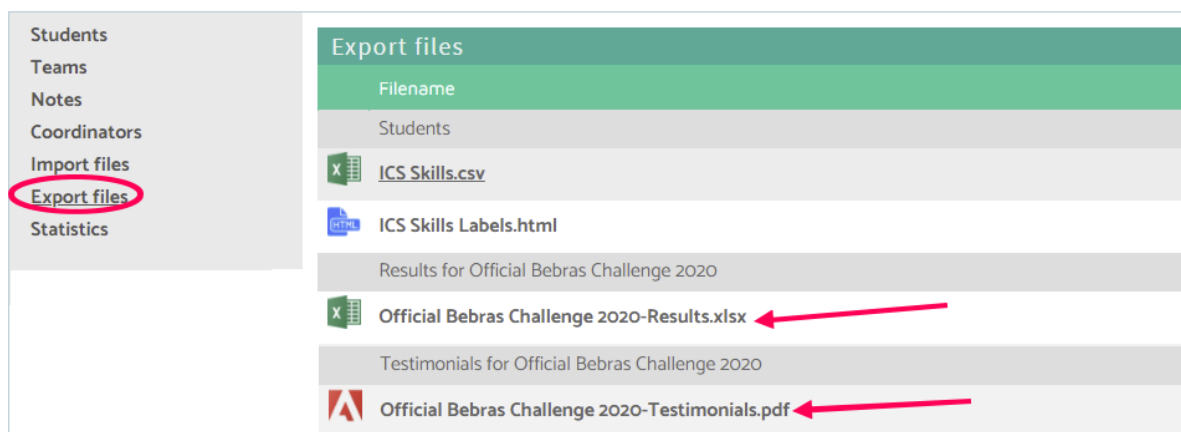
Students
Teams
Notes
Coordinators
Import files
Export files
Statistics

Export files

| Filename |
|---|
| Students |
| ICS Skills.csv |
| ICS Skills Labels.html |
| Results for Official Bebras Challenge 2020 |
| Official Bebras Challenge 2020-Results.xlsx |
| Testimonials for Official Bebras Challenge 2020 |
| Official Bebras Challenge 2020-Testimonials.pdf |